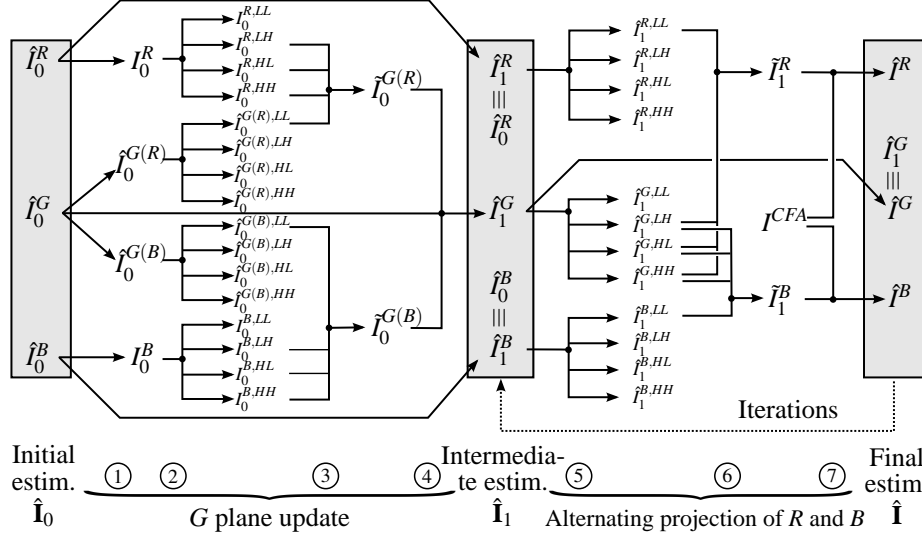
$\hat{I}_0^R$

$I_0^R$

$I_0^{R,LL}$
$I_0^{R,LH}$
$I_0^{R,HL}$
$I_0^{R,HH}$

$\tilde{I}_0^{G(R)}$

$\hat{I}_0^{G(R)}$

$I_0^{G(R),LL}$
$I_0^{G(R),LH}$
$I_0^{G(R),HL}$
$I_0^{G(R),HH}$

$\hat{I}_0^G$

$\hat{I}_0^{G(B)}$

$I_0^{G(B),LL}$
$I_0^{G(B),LH}$
$I_0^{G(B),HL}$
$I_0^{G(B),HH}$

$\tilde{I}_0^{G(B)}$

$\hat{I}_0^B$

$I_0^B$

$I_0^{B,LL}$
$I_0^{B,LH}$
$I_0^{B,HL}$
$I_0^{B,HH}$

$\hat{I}_1^R$
$|||$
$\hat{I}_0^R$

$\hat{I}_1^G$

$\hat{I}_0^B$
$|||$
$\hat{I}_1^B$

$\hat{I}_1^{R,LL}$
$\hat{I}_1^{R,LH}$
$\hat{I}_1^{R,HL}$
$\hat{I}_1^{R,HH}$

$\tilde{I}_1^R$

$\hat{I}_1^{G,LL}$
$\hat{I}_1^{G,LH}$
$\hat{I}_1^{G,HL}$
$\hat{I}_1^{G,HH}$

$I^{CFA}$

$\tilde{I}_1^B$

$\hat{I}_1^{B,LL}$
$\hat{I}_1^{B,LH}$
$\hat{I}_1^{B,HL}$
$\hat{I}_1^{B,HH}$

$\hat{I}^R$

$\hat{I}_1^G$
$|||$
$\hat{I}^G$

$\hat{I}^B$

Iterations

Initial estim. $\hat{\mathbf{I}}_0$

① ② ③ ④

$G$ plane update

Intermediate estim. $\hat{\mathbf{I}}_1$

⑤ ⑥ ⑦

Alternating projection of $R$ and $B$

Final estim. $\hat{\mathbf{I}}$